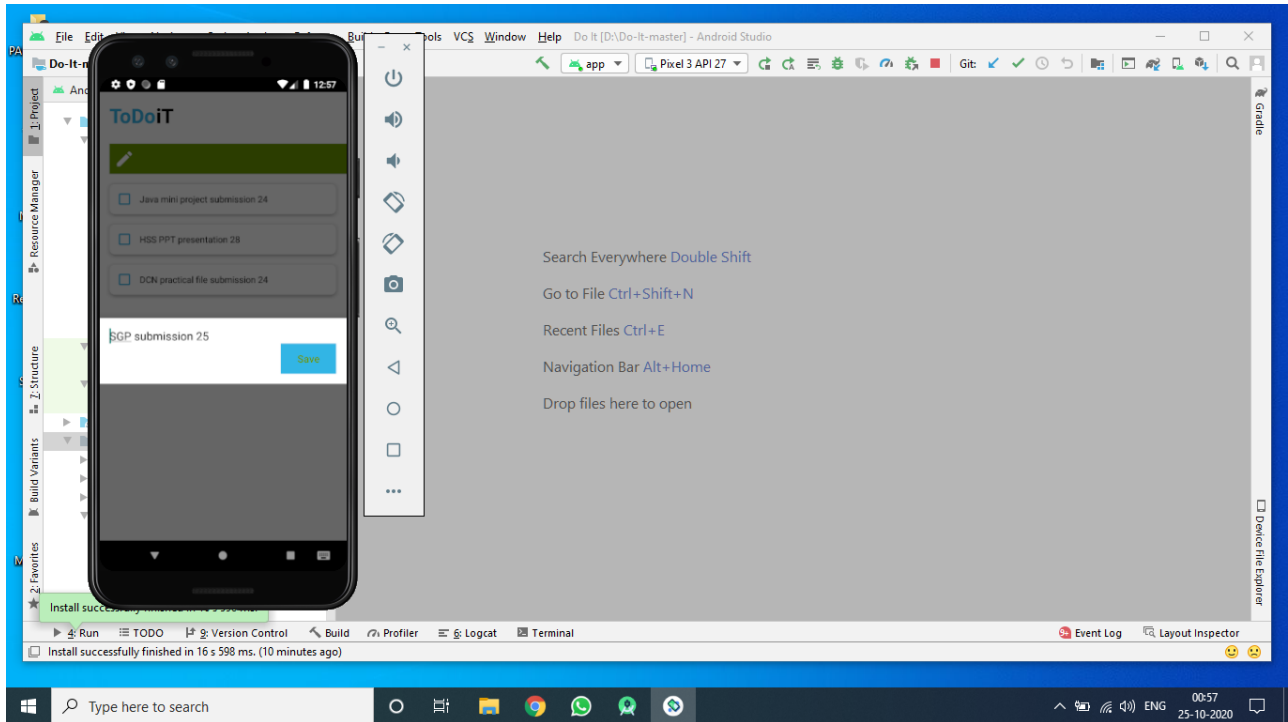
File Edit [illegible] Build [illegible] Tools VCS Window Help Do It [D:\Do-It-master] - Android Studio

Do-It-m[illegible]

app Pixel 3 API 27 Git:

An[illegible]

1: Project

Resource Manager

Z: Structure

Build Variants

2: Favorites

Gradle

Device File Explorer

12:57

ToDoiT

Java mini project submission 24

HSS PPT presentation 28

DCN practical file submission 24

SGP submission 25

Save

Search Everywhere Double Shift

Go to File Ctrl+Shift+N

Recent Files Ctrl+E

Navigation Bar Alt+Home

Drop files here to open

Install succ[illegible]

4: Run TODO 9: Version Control Build Profiler 6: Logcat Terminal Event Log Layout Inspector

Install successfully finished in 16 s 598 ms. (10 minutes ago)

Type here to search

ENG 00:57 25-10-2020